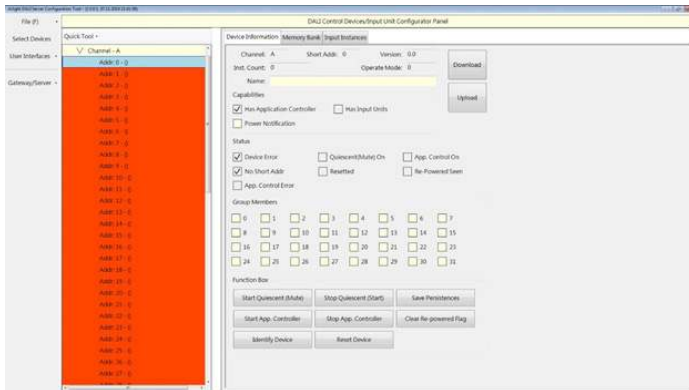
File (F)

Select Devices

User Interfaces

Gateway/Server

DAL2 Control Devices/Input Unit Configurator Panel

Quick Tool

Channel - A

Addr: 0 - 0
Addr: 1 - 0
Addr: 2 - 0
Addr: 3 - 0
Addr: 4 - 0
Addr: 5 - 0
Addr: 6 - 0
Addr: 7 - 0
Addr: 8 - 0
Addr: 9 - 0
Addr: 10 - 0
Addr: 11 - 0
Addr: 12 - 0
Addr: 13 - 0
Addr: 14 - 0
Addr: 15 - 0
Addr: 16 - 0
Addr: 17 - 0
Addr: 18 - 0
Addr: 19 - 0
Addr: 20 - 0
Addr: 21 - 0
Addr: 22 - 0
Addr: 23 - 0
Addr: 24 - 0
Addr: 25 - 0
Addr: 26 - 0
Addr: 27 - 0

Device Information | Memory Bank | Input Instances

Channel: A Short Addr: 0 Version: 0.0

Inst. Count: 0 Operate Mode: 0

Name:

Download

Upload

Capabilities

Has Application Controller
Has Input Units
Power Notification

Status

Device Error
Quiescent(Mute) On
App. Control On
No Short Addr
Resetted
Re-Powered Seen
App. Control Error

Group Members

0 1 2 3 4 5 6 7
8 9 10 11 12 13 14 15
16 17 18 19 20 21 22 23
24 25 26 27 28 29 30 31

Function Box

Start Quiescent (Mute) | Stop Quiescent (Start) | Save Persistences
Start App. Controller | Stop App. Controller | Clear Re-powered Flag
Identify Device | Reset Device